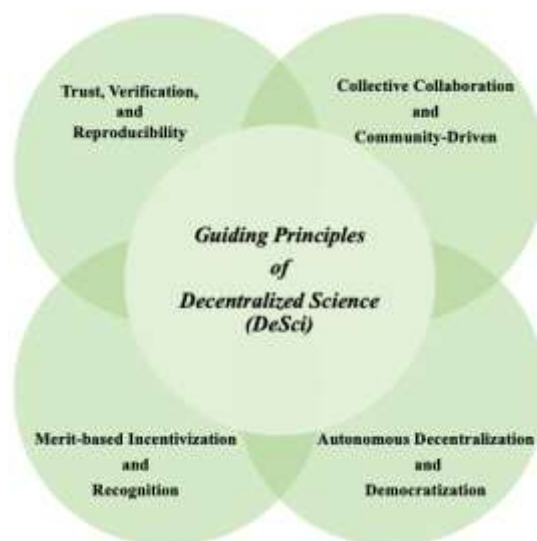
Trust, Verification, and Reproducibility

Collective Collaboration and Community-Driven

Guiding Principles of Decentralized Science (DeSci)

Merit-based Incentivization and Recognition

Autonomous Decentralization and Democratization